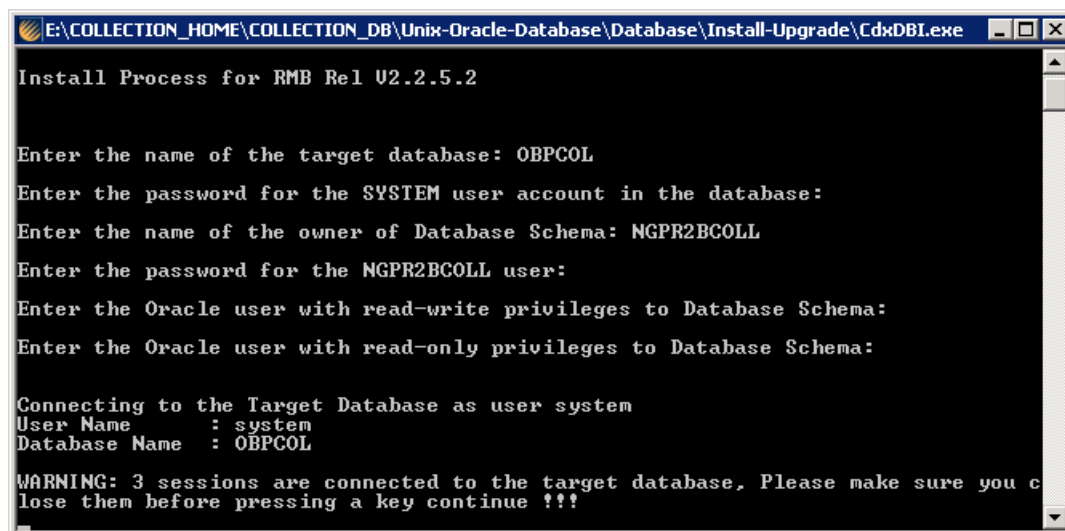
E:\COLLECTION_HOME\COLLECTION_DB\Unix-Oracle-Database\Database\Install-Upgrade\CdxDBI.exe

Install Process for RMB Rel V2.2.5.2

Enter the name of the target database: OBPCOL

Enter the password for the SYSTEM user account in the database:

Enter the name of the owner of Database Schema: NGPR2BCOLL

Enter the password for the NGPR2BCOLL user:

Enter the Oracle user with read-write privileges to Database Schema:

Enter the Oracle user with read-only privileges to Database Schema:

Connecting to the Target Database as user system
User Name : system
Database Name : OBPCOL

WARNING: 3 sessions are connected to the target database, Please make sure you close them before pressing a key continue !!!